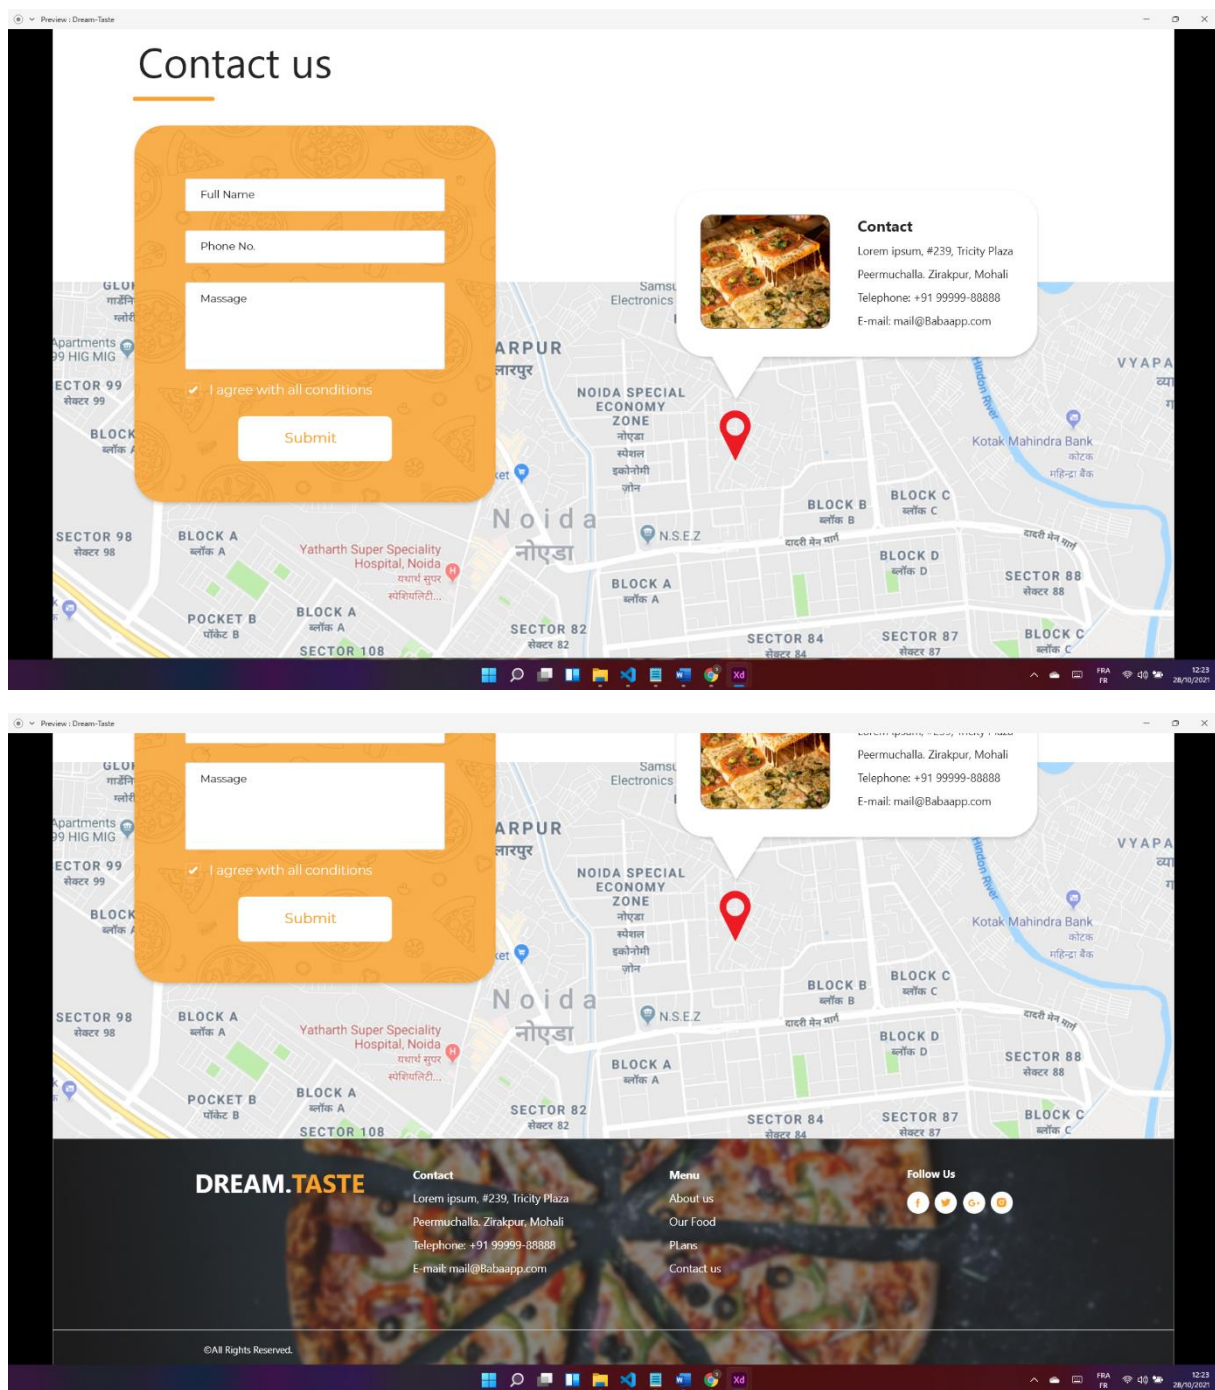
Preview : Dream-Taste

Contact us

Full Name

Phone No.

Massage

I agree with all conditions

Submit

Contact

Lorem ipsum, #239, Tricity Plaza

Peermuchalla. Zirakpur, Mohali

Telephone: +91 99999-88888

E-mail: mail@Babaapp.com

ARPUR
NOIDA SPECIAL ECONOMY ZONE
Noida
नोएडा
N.S.E.Z
SECTOR 99
SECTOR 98
BLOCK A
POCKET B
SECTOR 108
SECTOR 82
SECTOR 84
SECTOR 87
SECTOR 88
BLOCK B
BLOCK C
BLOCK D
Yatharth Super Speciality Hospital, Noida
Kotak Mahindra Bank
Samsung Electronics
VYAPA
Hindon River

FRA FR 12:23 28/10/2021

Preview : Dream-Taste

Massage

I agree with all conditions

Submit

Peermuchalla. Zirakpur, Mohali

Telephone: +91 99999-88888

E-mail: mail@Babaapp.com

DREAM.TASTE

Contact

Lorem ipsum, #239, Tricity Plaza

Peermuchalla. Zirakpur, Mohali

Telephone: +91 99999-88888

E-mail: mail@Babaapp.com

Menu

About us

Our Food

PLans

Contact us

Follow Us

©All Rights Reserved.

FRA FR 12:23 28/10/2021